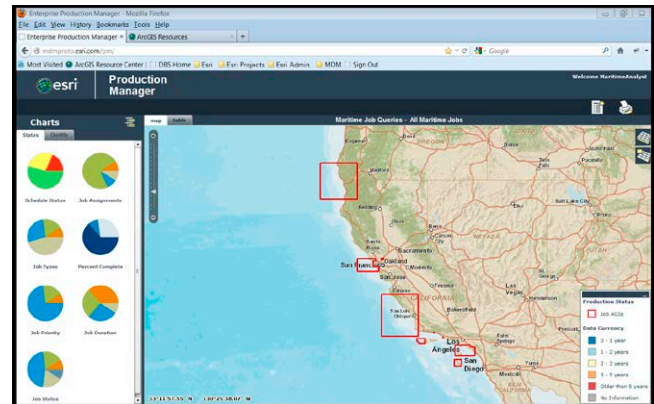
Enterprise Production Manager - Mozilla Firefox
File Edit View History Bookmarks Tools Help
Enterprise Production Manager × ArcGIS Resources × +
mdmprcits.esri.com/pm/
Google
Most Visited ArcGIS Resource Center DRS Home Esri Esri Projects Esri Admin MDM Sign Out
esri Production Manager
Welcome MaritimeAnalyst
Charts
Status Quality
Schedule Status
Job Assignments
Job Types
Percent Complete
Job Priority
Job Duration
Job Status
map table
Maritime Job Queries - All Maritime Jobs
Sacramento
San Francisco
Oakland
San Jose
CALIFORNIA
NEVADA
San Luis Obispo
Bakersfield
Los Angeles
San Diego
Salt Lake City
Production Status
Job AOIs
Data Currency
1 - 1 year
1 - 2 years
2 - 3 years
3 - 5 years
Older than 5 years
No Information
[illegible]